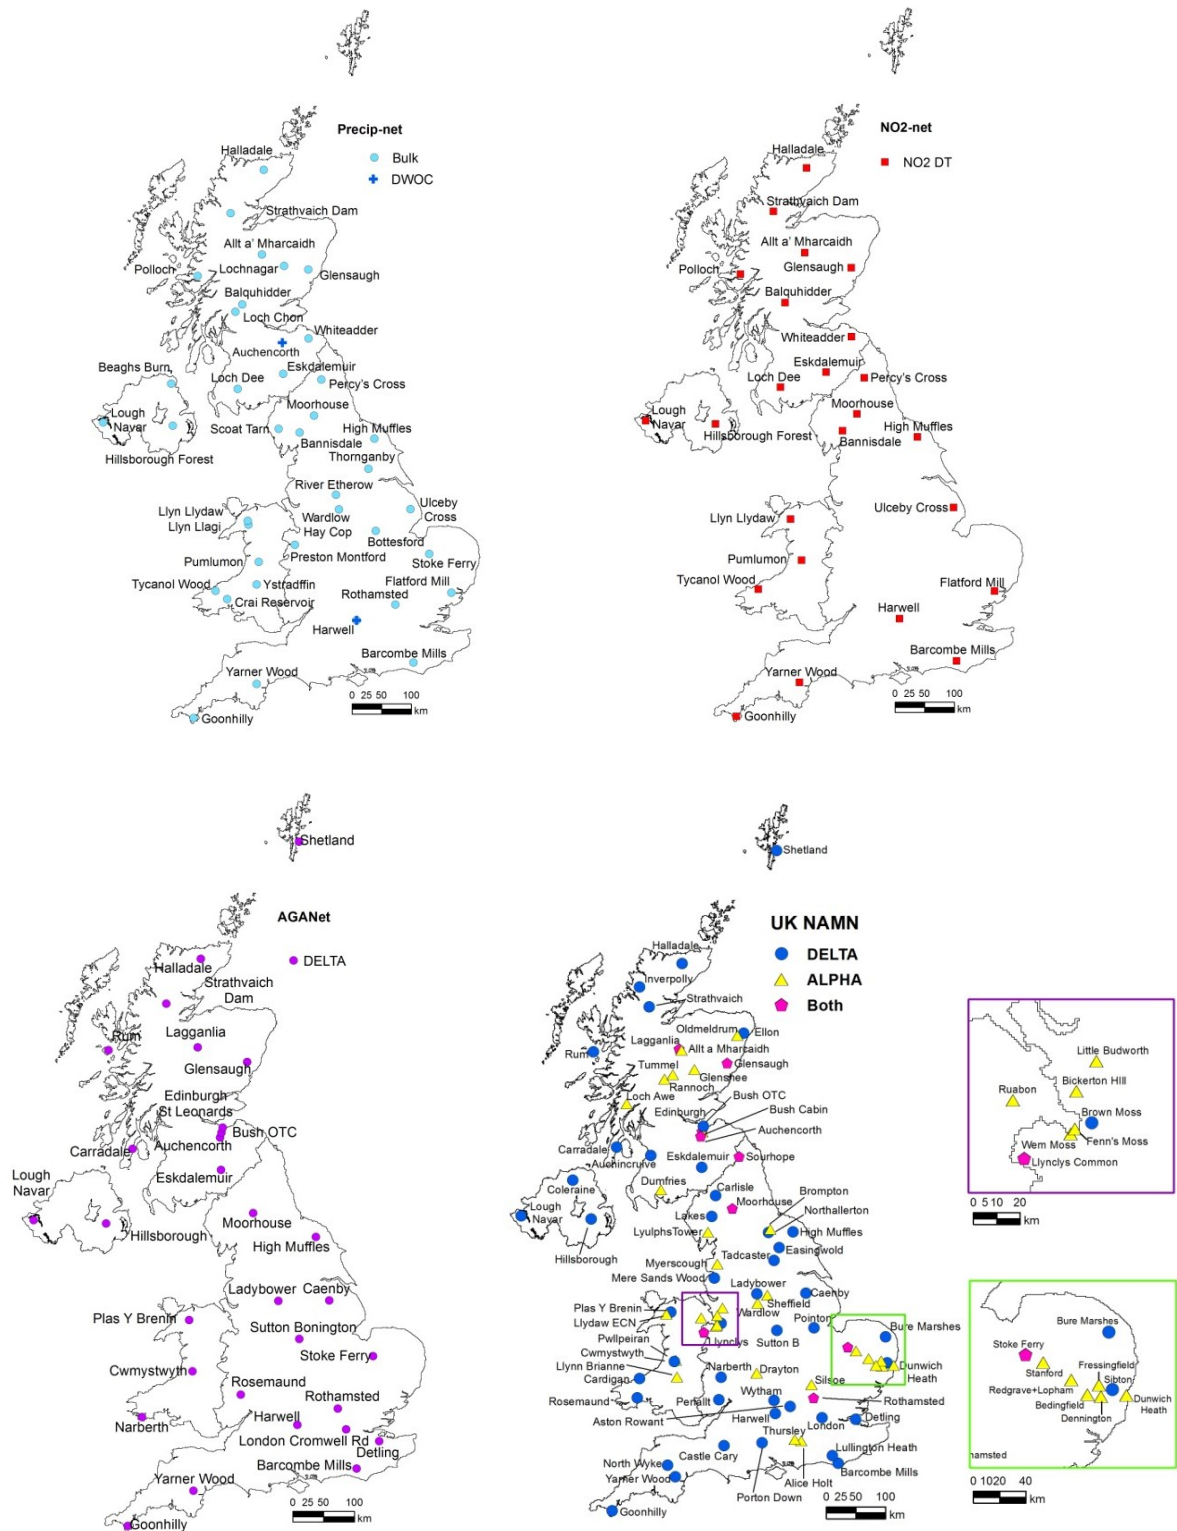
Precip-net
Bulk
DWOC

Halladale
Strathvaich Dam
Allt a' Mharcaidh
Polloch
Lochnagar
Glensaugh
Balquhidder
Loch Chon
Whiteadder
Auchencorth
Beaghs Burn
Eskdalemuir
Loch Dee
Percy's Cross
Lough Navar
Moorhouse
Scoat Tarn
High Muffles
Bannisdale
Hillsborough Forest
Thornganby
River Etherow
Llyn Llydaw
Ulceby Cross
Llyn Llagi
Wardlow
Hay Cop
Bottesford
Pumlumon
Preston Montford
Stoke Ferry
Tycanol Wood
Ystradffin
Flatford Mill
Crai Reservoir
Rothamsted
Harwell
Barcombe Mills
Yarner Wood
Goonhilly
0 25 50 100 km

NO2-net
NO2 DT

Halladale
Strathvaich Dam
Allt a' Mharcaidh
Polloch
Glensaugh
Balquhidder
Whiteadder
Eskdalemuir
Loch Dee
Percy's Cross
Lough Navar
Moorhouse
Hillsborough Forest
High Muffles
Bannisdale
Ulceby Cross
Llyn Llydaw
Pumlumon
Tycanol Wood
Flatford Mill
Harwell
Barcombe Mills
Yarner Wood
Goonhilly
0 25 50 100 km

Shetland
AGANet
DELTA

Halladale
Strathvaich Dam
Lagganlia
Rum
Glensaugh
Edinburgh St Leonards
Bush OTC
Carradale
Auchencorth
Lough Navar
Eskdalemuir
Moorhouse
Hillsborough
High Muffles
Ladybower
Caenby
Plas Y Brenin
Sutton Bonington
Stoke Ferry
Cwmystwyth
Rosemaund
Rothamsted
Harwell
Narberth
London Cromwell Rd
Detling
Barcombe Mills
Yarner Wood
Goonhilly
0 25 50 100 km

Shetland
UK NAMN
DELTA
ALPHA
Both

Halladale
Inverpolly
Strathvaich
Oldmeldrum
Ellon
Lagganlia
Allt a Mharcaidh
Rum
Glensaugh
Tummel
Glenshee
Rannoch
Loch Awe
Bush OTC
Edinburgh
Bush Cabin
Auchencorth
Carradale
Eskdalemuir
Sourhope
Auchincruive
Dumfries
Coleraine
Carlisle
Brompton
Lough Navar
Moorhouse
Northallerton
Lakes
High Muffles
LyulphsTower
Easingwold
Hillsborough
Tadcaster
Myerscough
Mere Sands Wood
Ladybower
Caenby
Plas Y Brenin
Sheffield
Llydaw ECN
Wardlow
Pointon
Bure Marshes
Pwllpeiran
Llynclys
Sutton B
Cwmystwyth
Dunwich Heath
Llynn Brianne
Narberth
Drayton
Cardigan
Silsoe
Wytham
Rosemaund
Penallt
Rothamsted
Aston Rowant
Harwell
Detling
Thursley
London
Lullington Heath
Castle Cary
North Wyke
Barcombe Mills
Yarner Wood
Alice Holt
Porton Down
Goonhilly
0 25 50 100 km

Little Budworth
Ruabon
Bickerton Hill
Brown Moss
Wem Moss
Fenn's Moss
Llynclys Common
0 5 10 20 km

Bure Marshes
Stoke Ferry
Stanford
Fressingfield
Redgrave+Lopham
Sibton
Bedingfield
Dunwich Heath
Dennington
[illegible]amsted
0 10 20 40 km